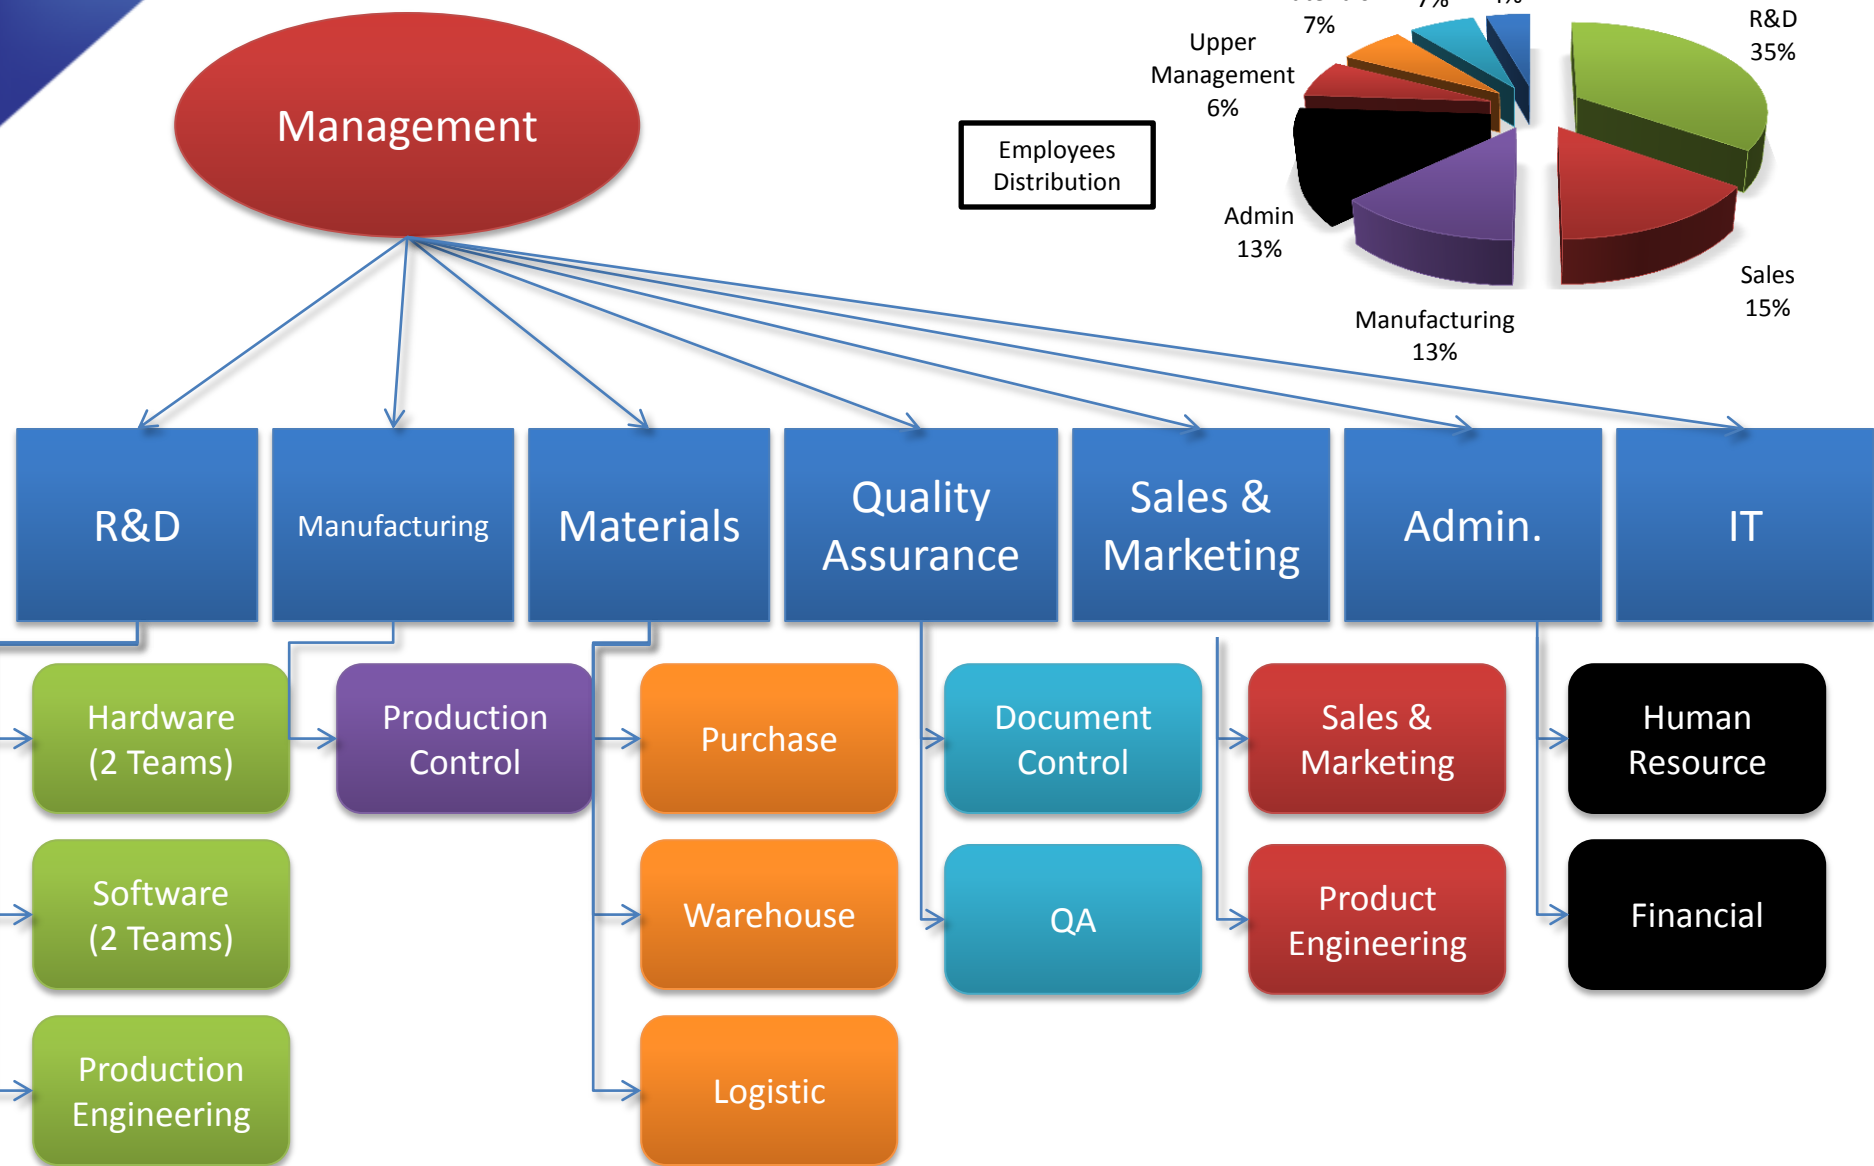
Management

Employees Distribution

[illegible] 7%

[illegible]

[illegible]

Upper Management 6%

R&D 35%

Admin 13%

Sales 15%

Manufacturing 13%

R&D

Manufacturing

Materials

Quality Assurance

Sales & Marketing

Admin.

IT

Hardware (2 Teams)

Software (2 Teams)

Production Engineering

Production Control

Purchase

Warehouse

Logistic

Document Control

QA

Sales & Marketing

Product Engineering

Human Resource

Financial